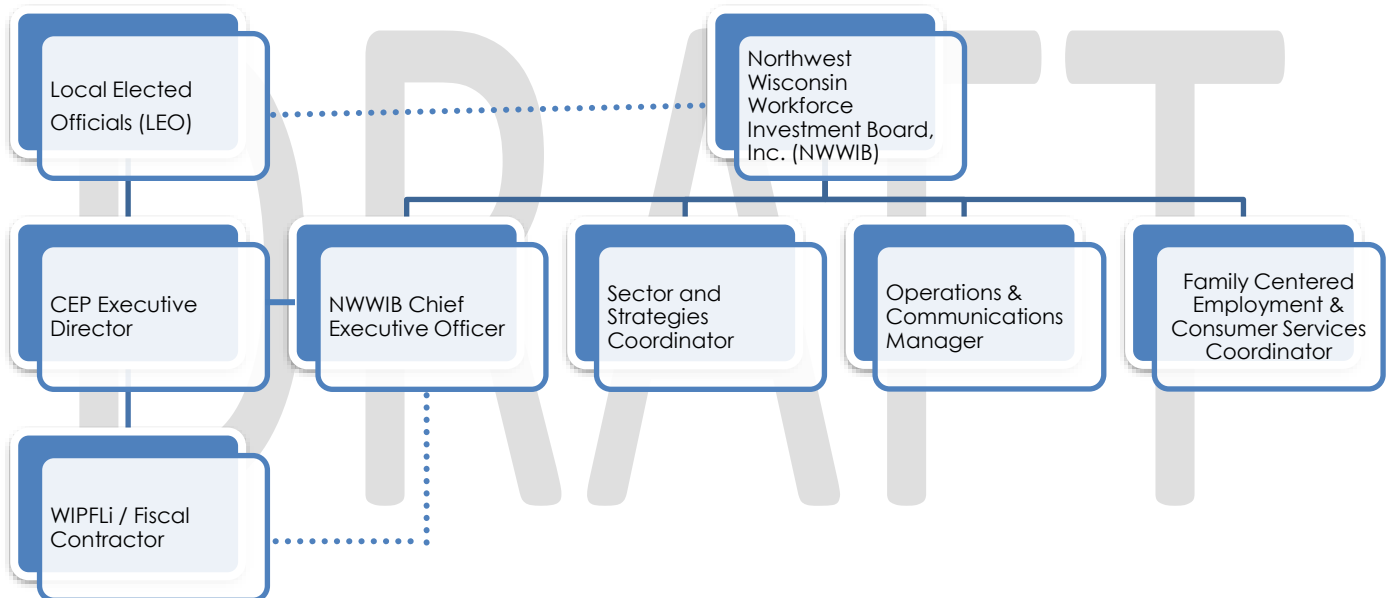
Local Elected Officials (LEO)

Northwest Wisconsin Workforce Investment Board, Inc. (NWWIB)

CEP Executive Director

NWWIB Chief Executive Officer

Sector and Strategies Coordinator

Operations & Communications Manager

Family Centered Employment & Consumer Services Coordinator

WIPFLi / Fiscal Contractor

DRAFT